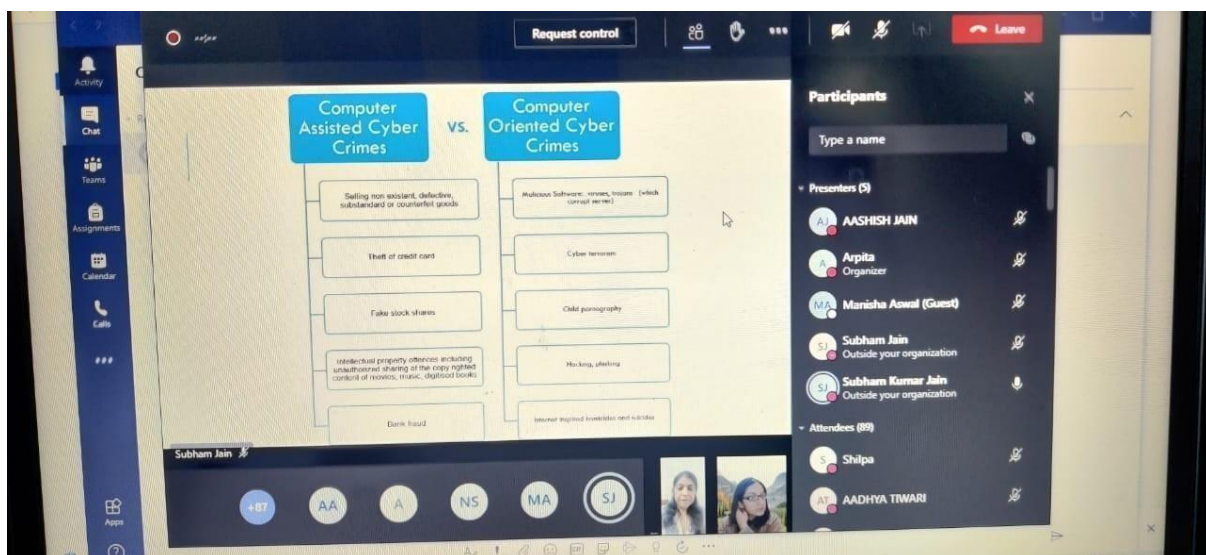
Activity
Chat
Teams
Assignments
Calendar
Calls
Apps

Request control
Leave

Computer Assisted Cyber Crimes
vs.
Computer Oriented Cyber Crimes

Selling non existant, defective, substandard or counterfeit goods
Theft of credit card
Fake stock shares
Intellectual property offences including unauthorised sharing of the copy righted content of movies, music, digitised books
Bank fraud

Malicious Software: viruses, trojans (which corrupt server)
Cyber terrorism
Child pornography
Hacking, phishing
Internet inspired homicides and suicides

Participants
Type a name
Presenters (5)
AJ AASHISH JAIN
A Arpita
Organizer
MA Manisha Aswal (Guest)
SJ Subham Jain
Outside your organization
SJ Subham Kumar Jain
Outside your organization
Attendees (89)
S Shilpa
AT AADHYA TIWARI

Subham Jain
+87 AA A NS MA SJ